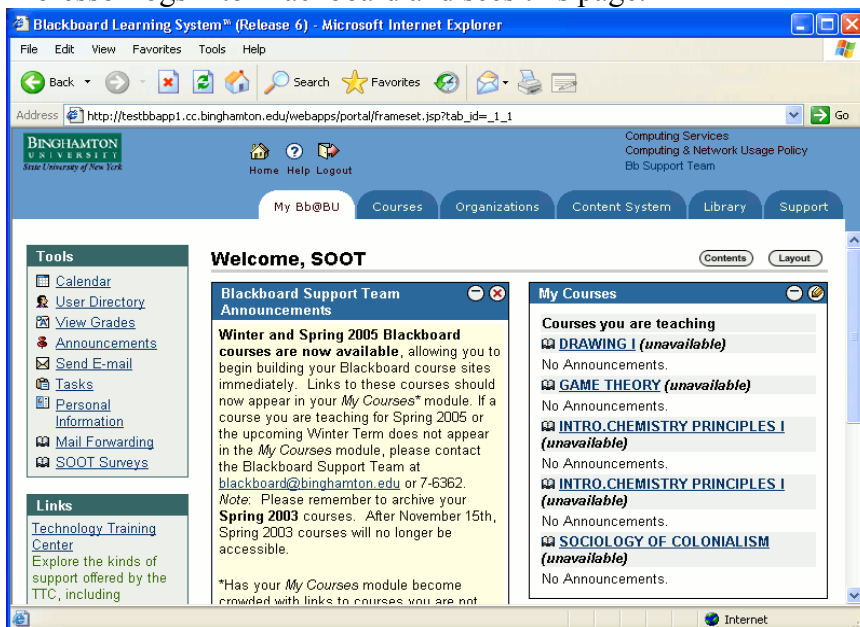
Blackboard Learning System™ (Release 6) - Microsoft Internet Explorer

File Edit View Favorites Tools Help

Back Search Favorites

Address http://testbbapp1.cc.binghamton.edu/webapps/portal/frameset.jsp?tab_id=_1_1 Go

BINGHAMTON UNIVERSITY State University of New York

Home Help Logout

Computing Services
Computing & Network Usage Policy
Bb Support Team

My Bb@BU Courses Organizations Content System Library Support

Tools
Calendar
User Directory
View Grades
Announcements
Send E-mail
Tasks
Personal Information
Mail Forwarding
SOOT Surveys

Links
Technology Training Center
Explore the kinds of support offered by the TTC, including

Welcome, SOOT

Contents Layout

Blackboard Support Team Announcements

**Winter and Spring 2005 Blackboard courses are now available**, allowing you to begin building your Blackboard course sites immediately. Links to these courses should now appear in your *My Courses*\* module. If a course you are teaching for Spring 2005 or the upcoming Winter Term does not appear in the *My Courses* module, please contact the Blackboard Support Team at blackboard@binghamton.edu or 7-6362. *Note*: Please remember to archive your **Spring 2003** courses. After November 15th, Spring 2003 courses will no longer be accessible.

\*Has your *My Courses* module become crowded with links to courses you are not

My Courses

Courses you are teaching
DRAWING I (unavailable)
No Announcements.
GAME THEORY (unavailable)
No Announcements.
INTRO.CHEMISTRY PRINCIPLES I (unavailable)
No Announcements.
INTRO.CHEMISTRY PRINCIPLES I (unavailable)
No Announcements.
SOCIOLOGY OF COLONIALISM (unavailable)
No Announcements.

Internet